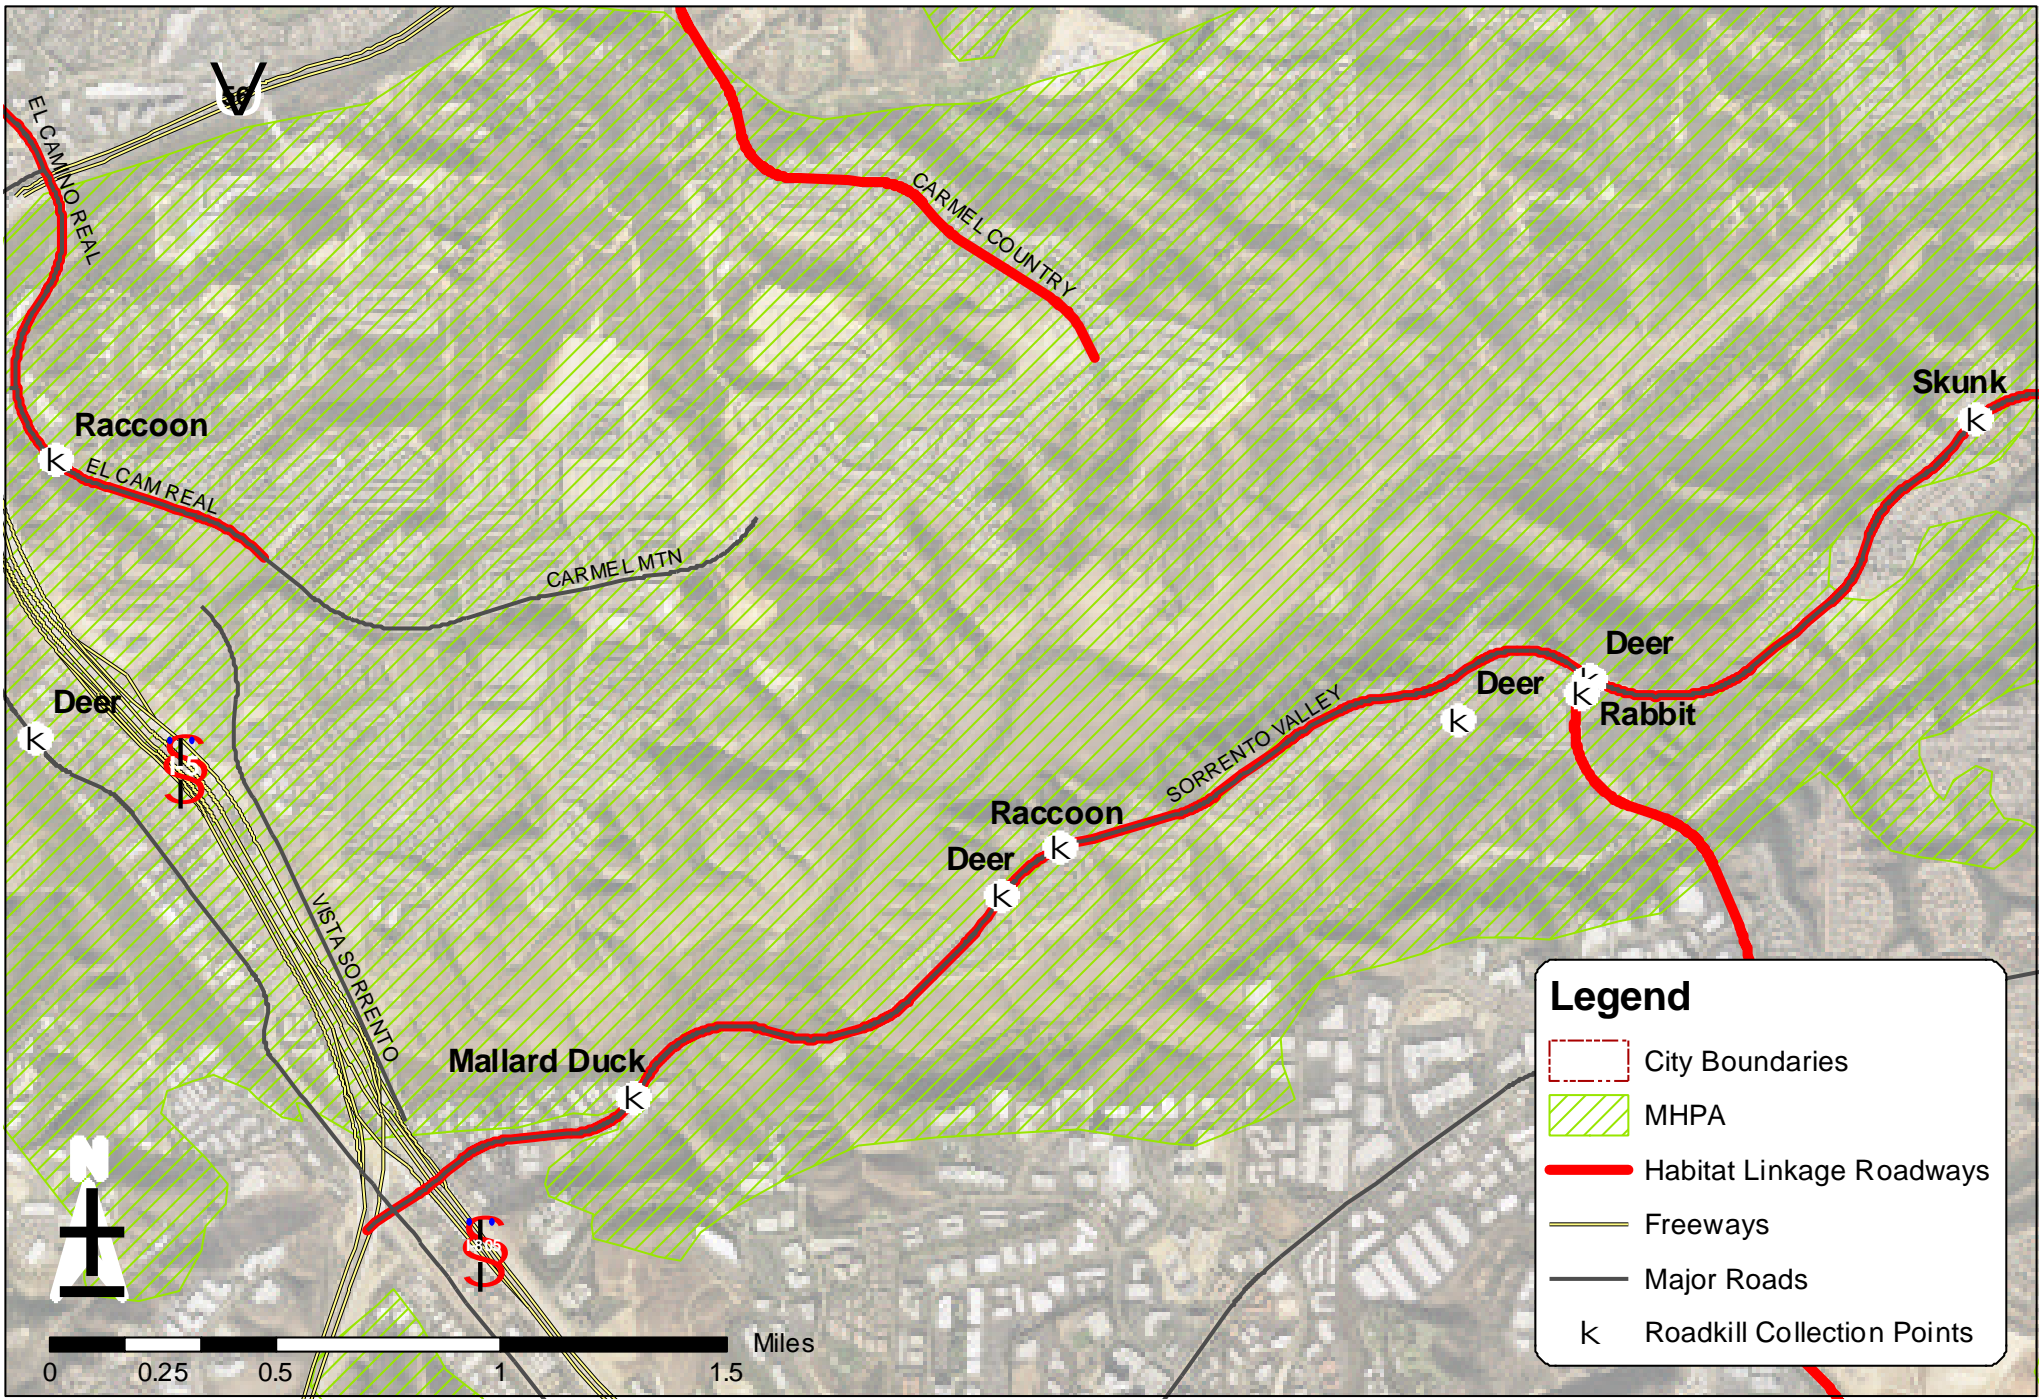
56

EL CAMINO REAL

CARMEL COUNTRY

Skunk

Raccoon

EL CAM REAL

CARMEL MTN

Deer

Deer

Rabbit

Deer

5

SORRENTO VALLEY

Raccoon

Deer

VISTA SORRENTO

Mallard Duck

805

N

0 0.25 0.5 1 1.5 Miles

Legend
City Boundaries
MHPA
Habitat Linkage Roadways
Freeways
Major Roads
Roadkill Collection Points